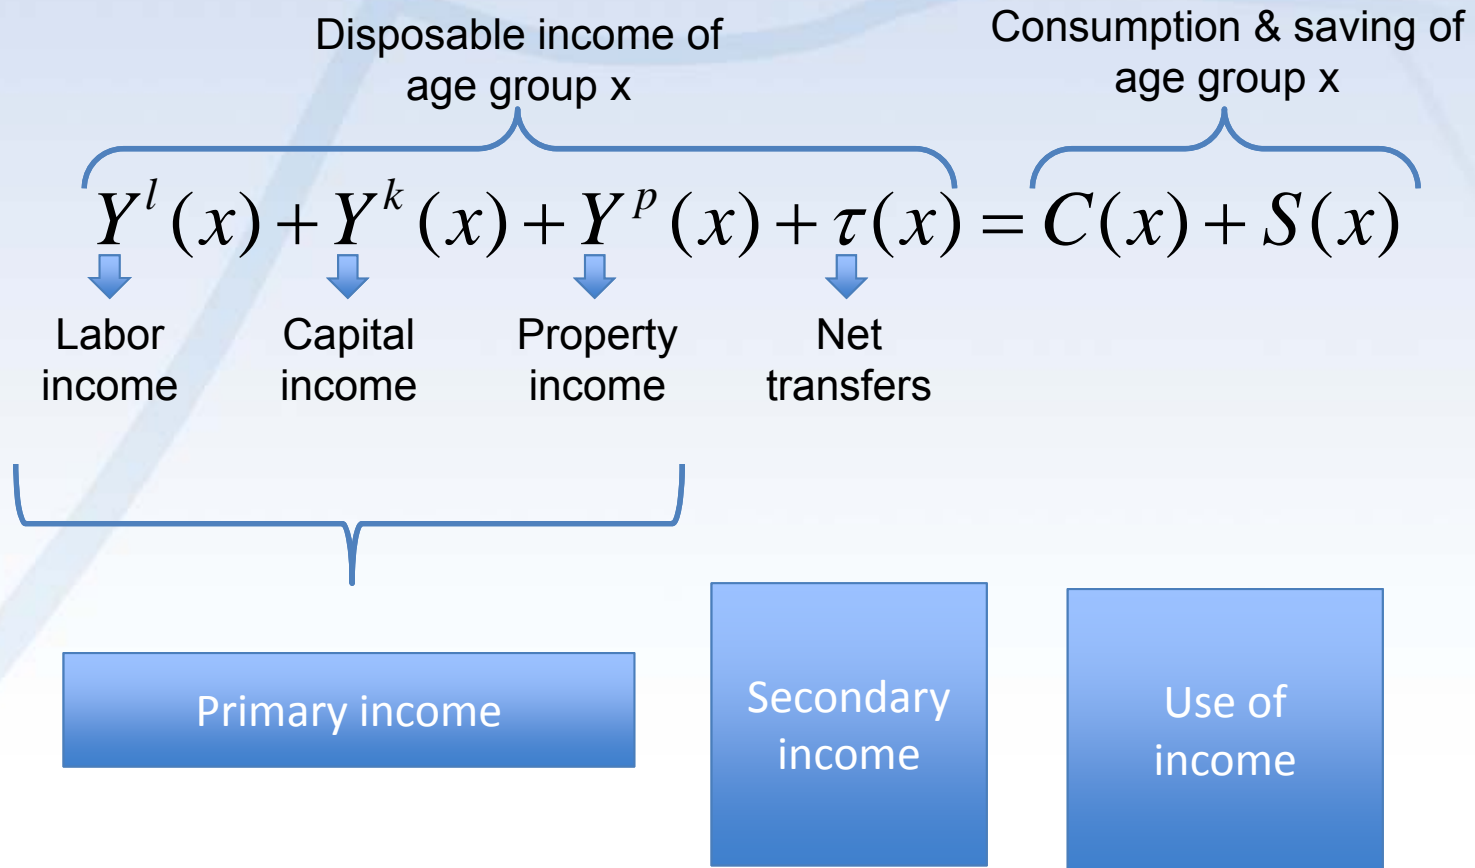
Disposable income of age group x

Consumption & saving of age group x

$Y^{l}(x)+Y^{k}(x)+Y^{p}(x)+\tau(x)=C(x)+S(x)$

Labor income

Capital income

Property income

Net transfers

Primary income

Secondary income

Use of income